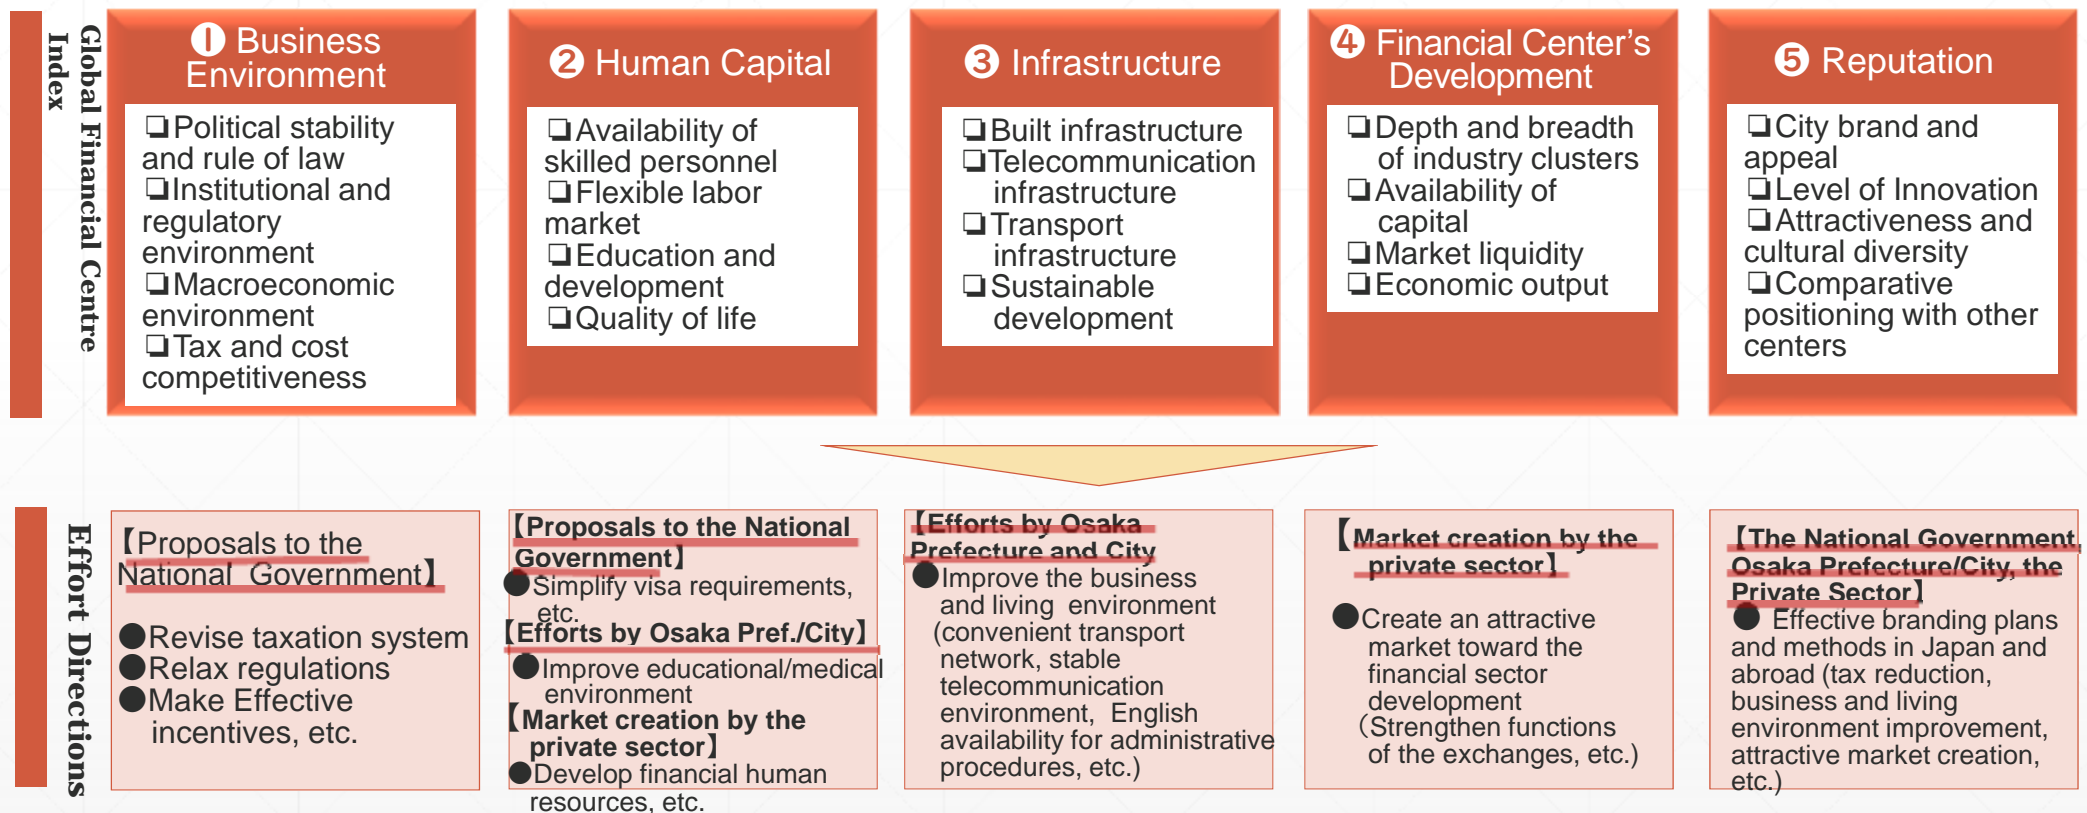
Global Financial Centre Index

① Business Environment

❏Political stability and rule of law
❏Institutional and regulatory environment
❏Macroeconomic environment
❏Tax and cost competitiveness

② Human Capital

❏Availability of skilled personnel
❏Flexible labor market
❏Education and development
❏Quality of life

③ Infrastructure

❏Built infrastructure
❏Telecommunication infrastructure
❏Transport infrastructure
❏Sustainable development

④ Financial Center's Development

❏Depth and breadth of industry clusters
❏Availability of capital
❏Market liquidity
❏Economic output

⑤ Reputation

❏City brand and appeal
❏Level of Innovation
❏Attractiveness and cultural diversity
❏Comparative positioning with other centers

Effort Directions

【Proposals to the National Government】
●Revise taxation system
●Relax regulations
●Make Effective incentives, etc.

【Proposals to the National Government】
●Simplify visa requirements, etc.
【Efforts by Osaka Pref./City】
●Improve educational/medical environment
【Market creation by the private sector】
●Develop financial human resources, etc.

【Efforts by Osaka Prefecture and City
●Improve the business and living environment (convenient transport network, stable telecommunication environment, English availability for administrative procedures, etc.)

【Market creation by the private sector】
●Create an attractive market toward the financial sector development (Strengthen functions of the exchanges, etc.)

【The National Government, Osaka Prefecture/City, the Private Sector】
●Effective branding plans and methods in Japan and abroad (tax reduction, business and living environment improvement, attractive market creation, etc.)